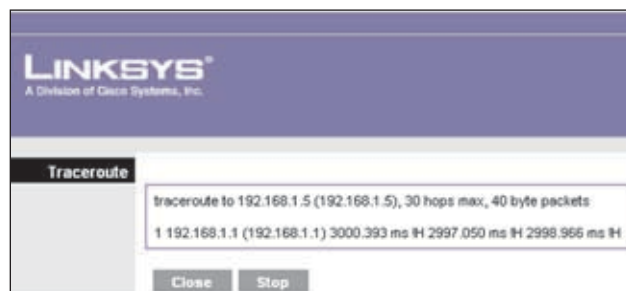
LINKSYS®
A Division of Cisco Systems, Inc.

Traceroute

traceroute to 192.168.1.5 (192.168.1.5), 30 hops max, 40 byte packets

1 192.168.1.1 (192.168.1.1) 3000.393 ms !H 2997.050 ms !H 2998.966 ms !H

Close Stop